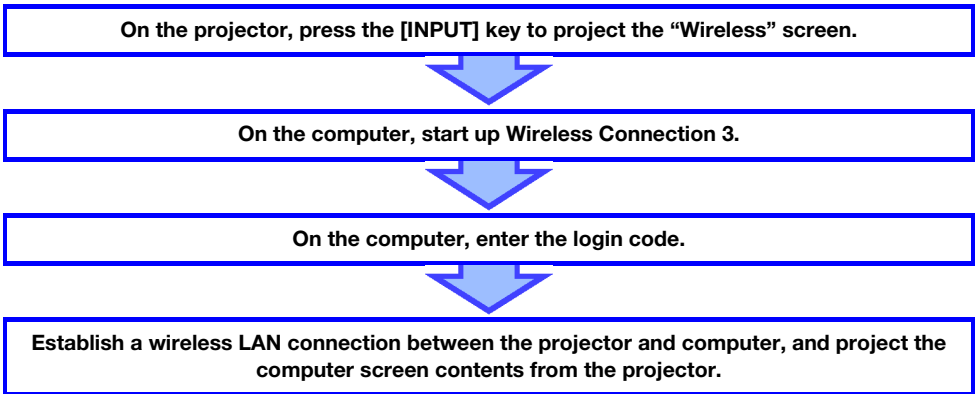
On the projector, press the [INPUT] key to project the “Wireless” screen.

On the computer, start up Wireless Connection 3.

On the computer, enter the login code.

Establish a wireless LAN connection between the projector and computer, and project the computer screen contents from the projector.